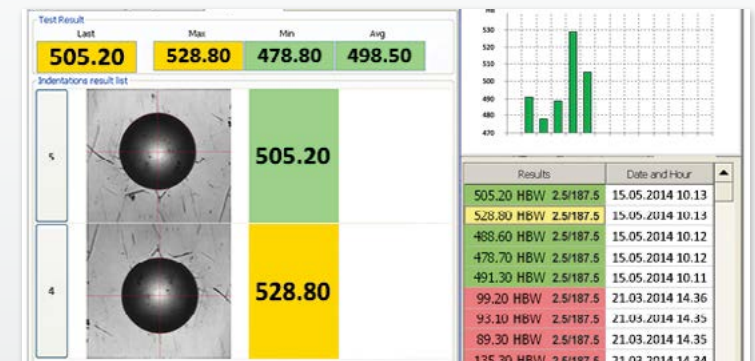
Test Result

| Last | Max | Min | Avg |
|---|---|---|---|
| 505.20 | 528.80 | 478.80 | 498.50 |

Indentations result list

5

505.20

4

528.80

HB

530
520
510
500
490
480
470

| Results | Date and Hour |
|---|---|
| 505.20 HBW 2.5/187.5 | 15.05.2014 10.13 |
| 528.80 HBW 2.5/187.5 | 15.05.2014 10.13 |
| 488.60 HBW 2.5/187.5 | 15.05.2014 10.12 |
| 478.70 HBW 2.5/187.5 | 15.05.2014 10.12 |
| 491.30 HBW 2.5/187.5 | 15.05.2014 10.11 |
| 99.20 HBW 2.5/187.5 | 21.03.2014 14.36 |
| 93.10 HBW 2.5/187.5 | 21.03.2014 14.35 |
| 89.30 HBW 2.5/187.5 | 21.03.2014 14.35 |
| 135.30 HBW 2.5/187.5 | 21.03.2014 14.34 |